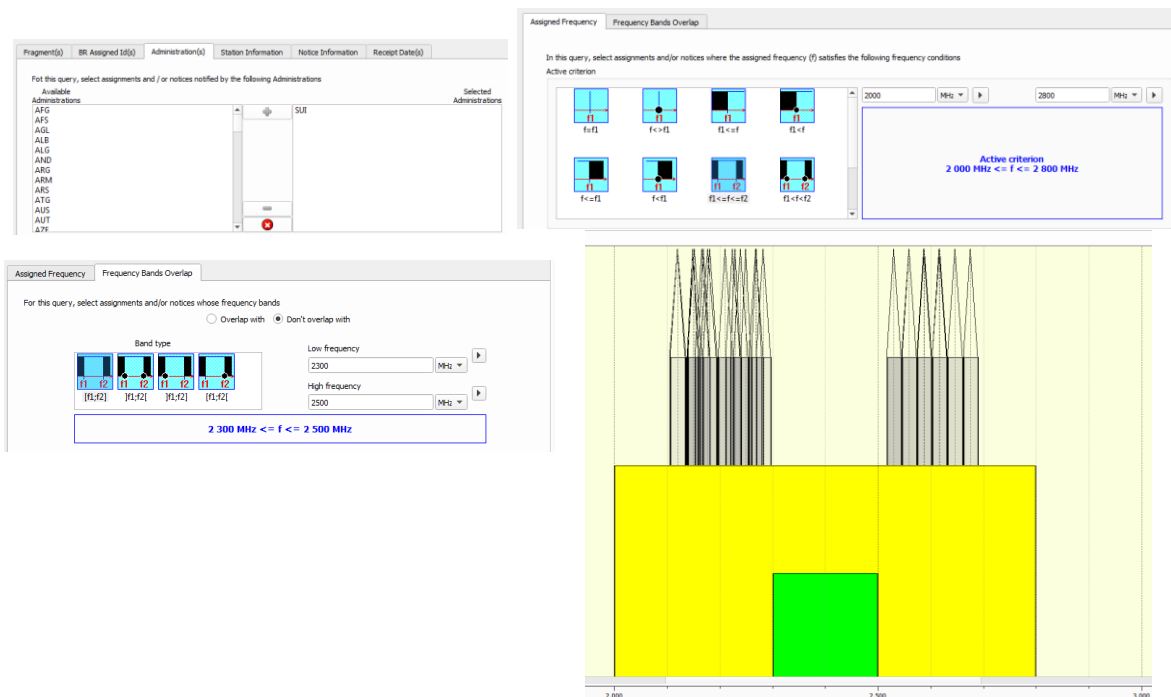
Fragment(s) | BR Assigned Id(s) | Administration(s) | Station Information | Notice Information | Receipt Date(s)

Fot this query, select assignments and / or notices notified by the following Administrations

Available Administrations

AFG
AFS
AGL
ALB
ALG
AND
ARG
ARM
ARS
ATG
AUS
AUT
AZE

Selected Administrations

SUI

Assigned Frequency | Frequency Bands Overlap

In this query, select assignments and/or notices where the assigned frequency (f) satisfies the following frequency conditions

Active criterion

f1 f=f1
f1 f<>f1
f1 f1<=f
f1 f1<f
f1 f<=f1
f1 f<f1
f1 f2 f1<=f<=f2
f1 f2 f1<f<f2

2000 MHz
2800 MHz

Active criterion
2 000 MHz <= f <= 2 800 MHz

Assigned Frequency | Frequency Bands Overlap

For this query, select assignments and/or notices whose frequency bands

Overlap with
Don't overlap with

Band type

f1 f2 [f1;f2]
f1 f2 ]f1;f2[
f1 f2 ]f1;f2]
f1 f2 [f1;f2[

Low frequency
2300 MHz

High frequency
2500 MHz

2 300 MHz <= f <= 2 500 MHz

2 000
2 500
3 000